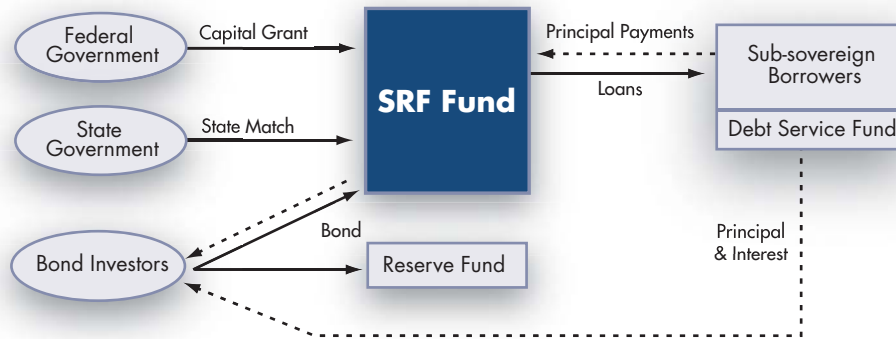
Federal Government

Capital Grant

SRF Fund

Principal Payments

Loans

Sub-sovereign Borrowers

Debt Service Fund

State Government

State Match

Bond

Bond Investors

Reserve Fund

Principal & Interest